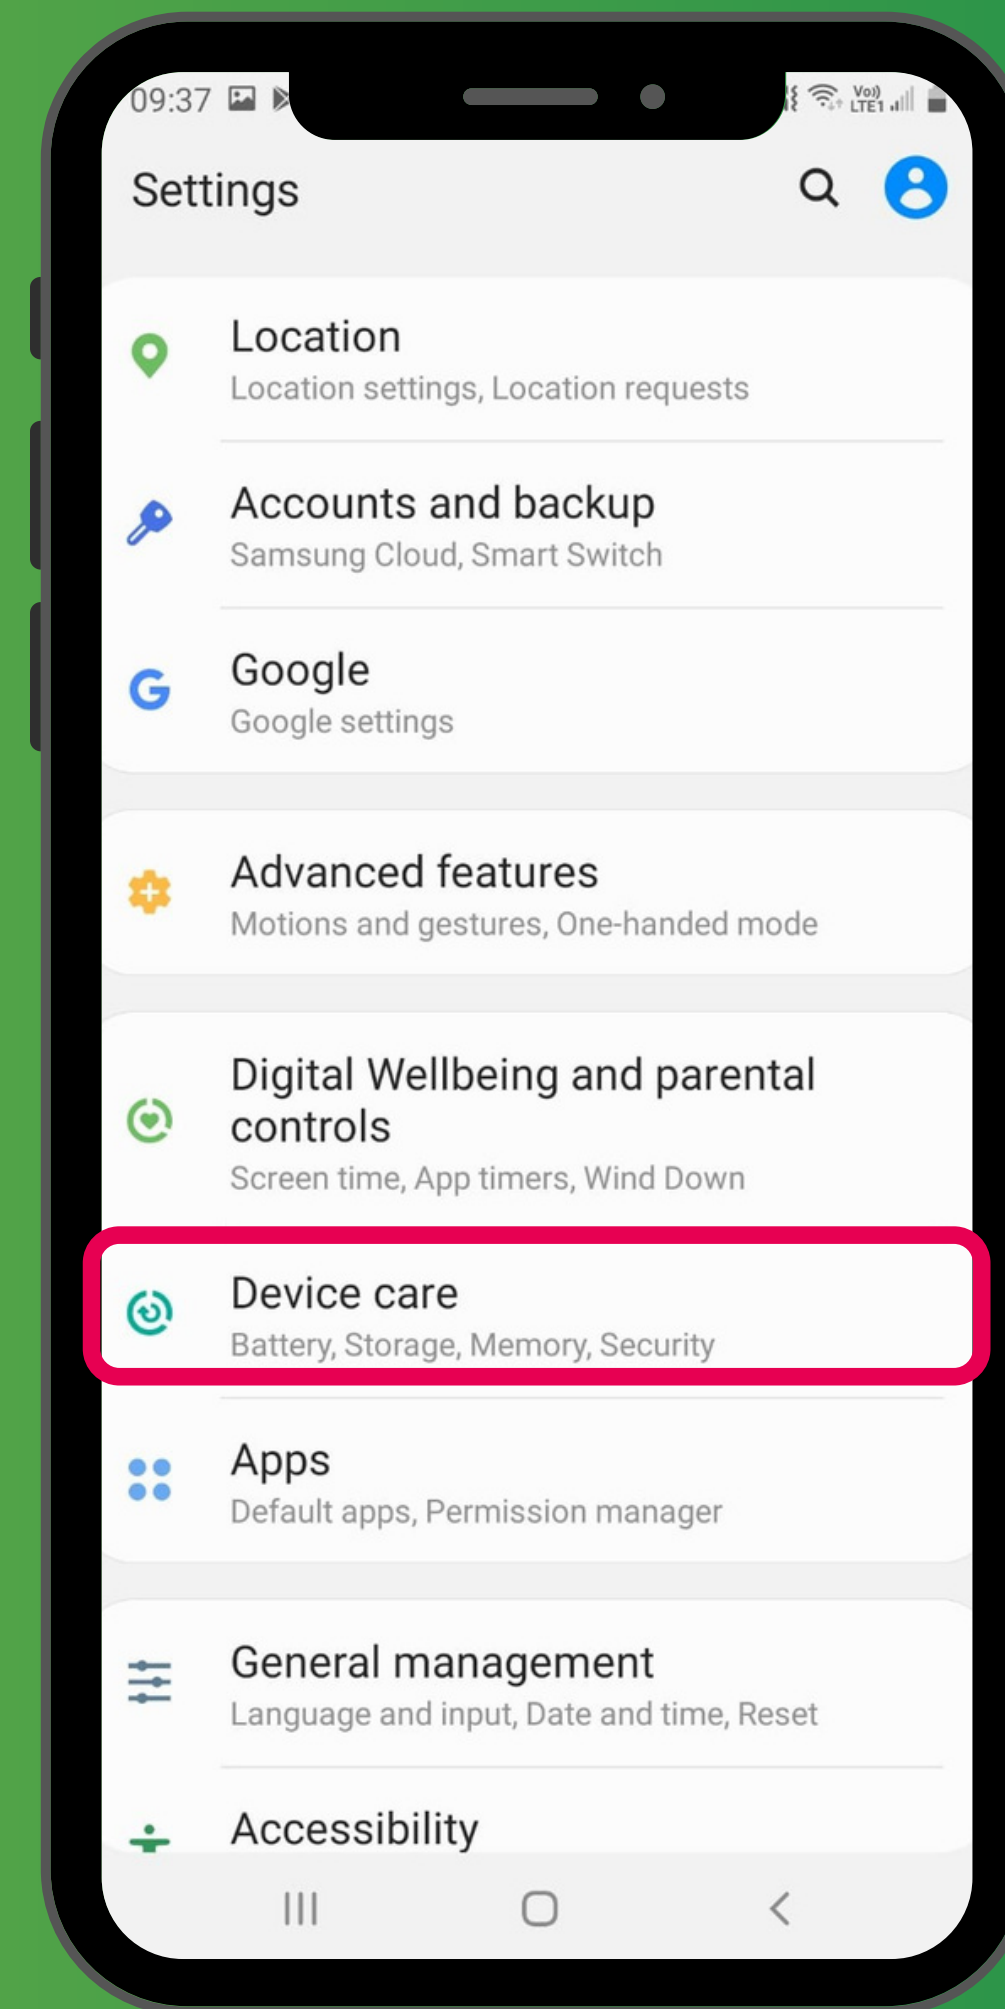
09:37

Vo)) LTE1

Settings

Location
Location settings, Location requests

Accounts and backup
Samsung Cloud, Smart Switch

Google
Google settings

Advanced features
Motions and gestures, One-handed mode

Digital Wellbeing and parental controls
Screen time, App timers, Wind Down

Device care
Battery, Storage, Memory, Security

Apps
Default apps, Permission manager

General management
Language and input, Date and time, Reset

Accessibility